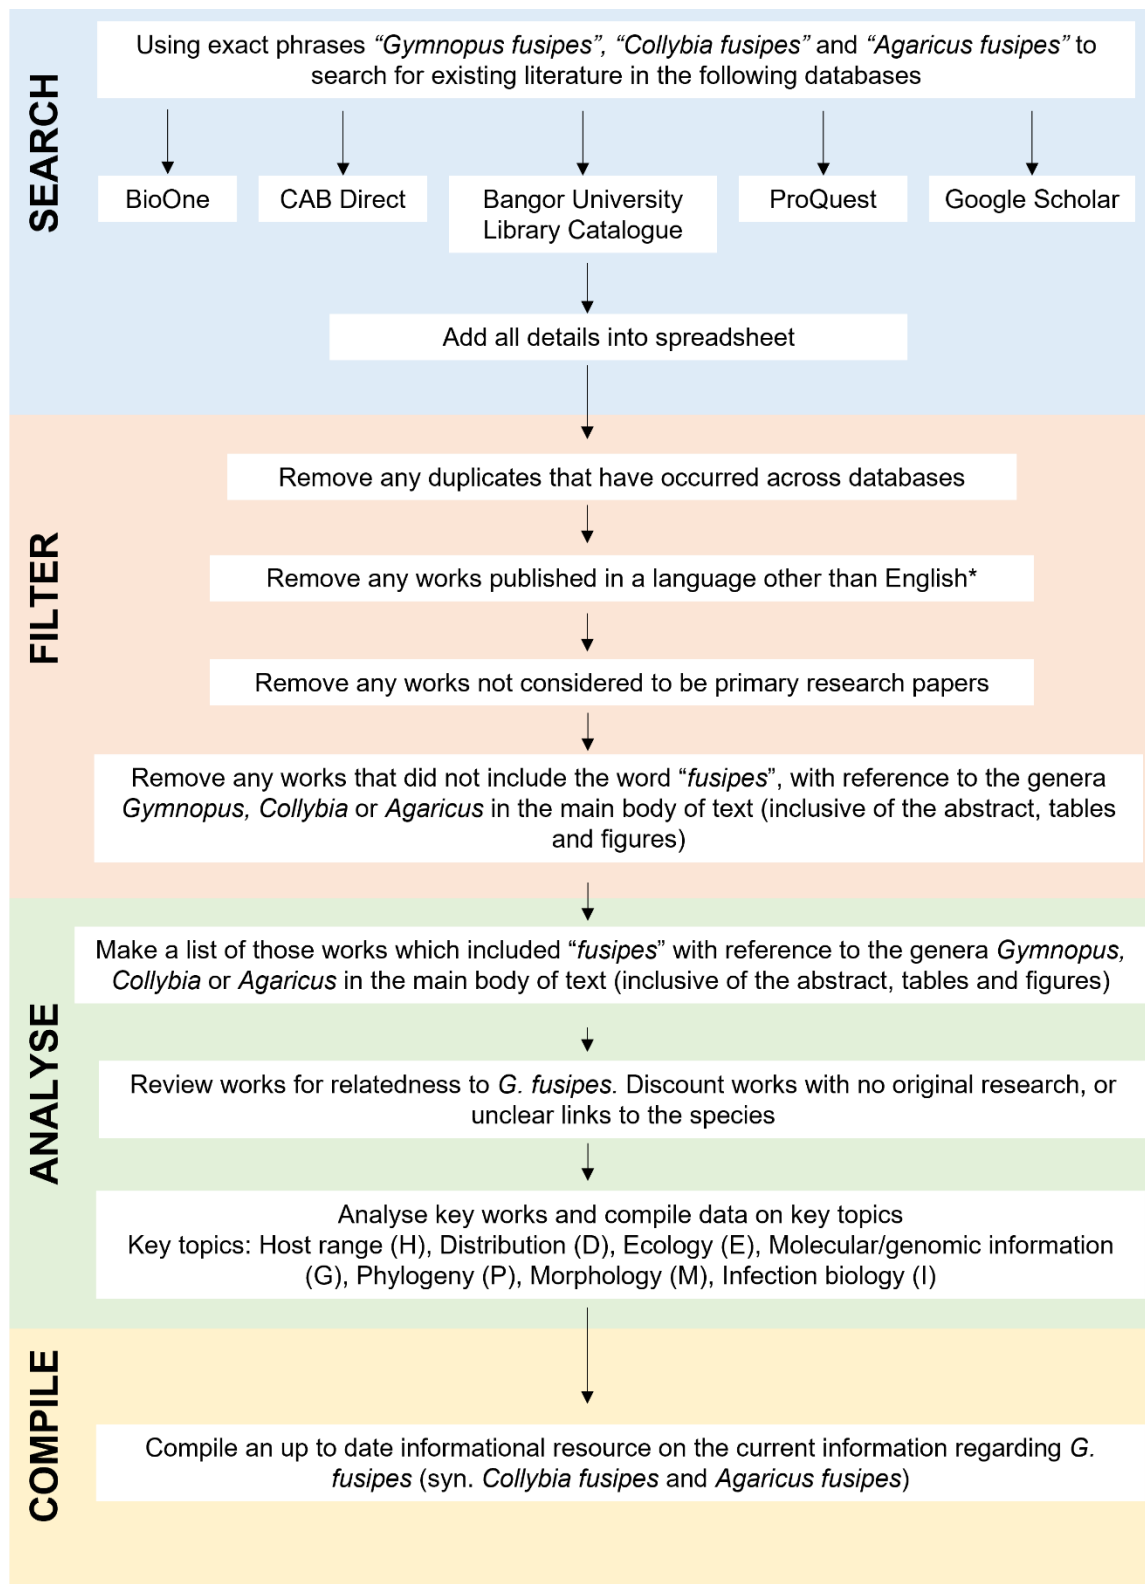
SEARCH

Using exact phrases “Gymnopus fusipes”, “Collybia fusipes” and “Agaricus fusipes” to search for existing literature in the following databases

BioOne

CAB Direct

Bangor University Library Catalogue

ProQuest

Google Scholar

Add all details into spreadsheet

FILTER

Remove any duplicates that have occurred across databases

Remove any works published in a language other than English*

Remove any works not considered to be primary research papers

Remove any works that did not include the word “fusipes”, with reference to the genera Gymnopus, Collybia or Agaricus in the main body of text (inclusive of the abstract, tables and figures)

ANALYSE

Make a list of those works which included “fusipes” with reference to the genera Gymnopus, Collybia or Agaricus in the main body of text (inclusive of the abstract, tables and figures)

Review works for relatedness to G. fusipes. Discount works with no original research, or unclear links to the species

Analyse key works and compile data on key topics
Key topics: Host range (H), Distribution (D), Ecology (E), Molecular/genomic information (G), Phylogeny (P), Morphology (M), Infection biology (I)

COMPILE

Compile an up to date informational resource on the current information regarding G. fusipes (syn. Collybia fusipes and Agaricus fusipes)